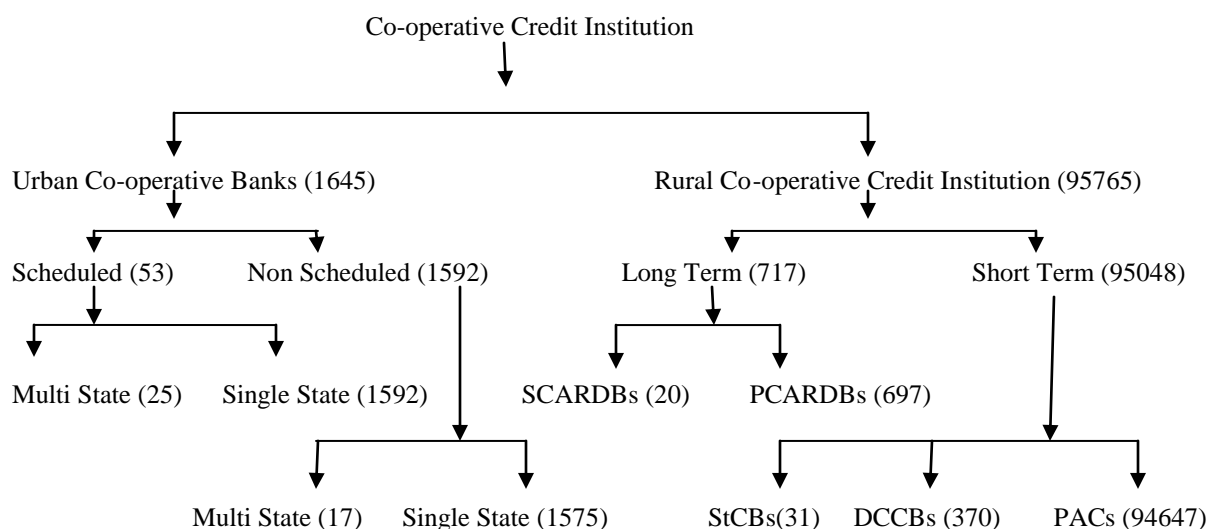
Co-operative Credit Institution

Urban Co-operative Banks (1645)

Rural Co-operative Credit Institution (95765)

Scheduled (53)

Non Scheduled (1592)

Long Term (717)

Short Term (95048)

Multi State (25)

Single State (1592)

SCARDBs (20)

PCARDBs (697)

Multi State (17)

Single State (1575)

StCBs(31)

DCCBs (370)

PACs (94647)